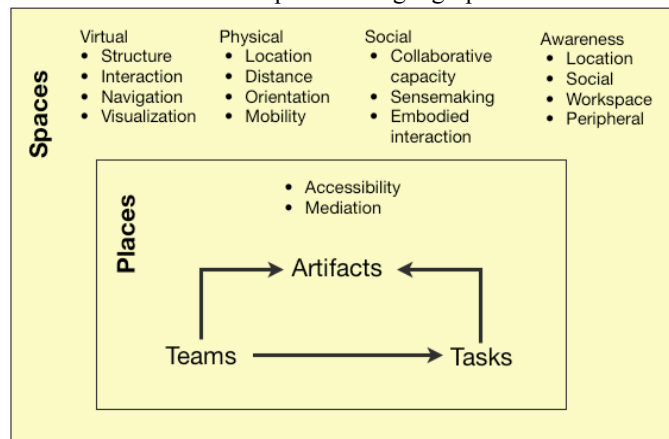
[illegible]

Spaces

Virtual
- Structure
- Interaction
- Navigation
- Visualization

Physical
- Location
- Distance
- Orientation
- Mobility

Social
- Collaborative capacity
- Sensemaking
- Embodied interaction

Awareness
- Location
- Social
- Workspace
- Peripheral

Places

- Accessibility
- Mediation

Artifacts

Teams

Tasks